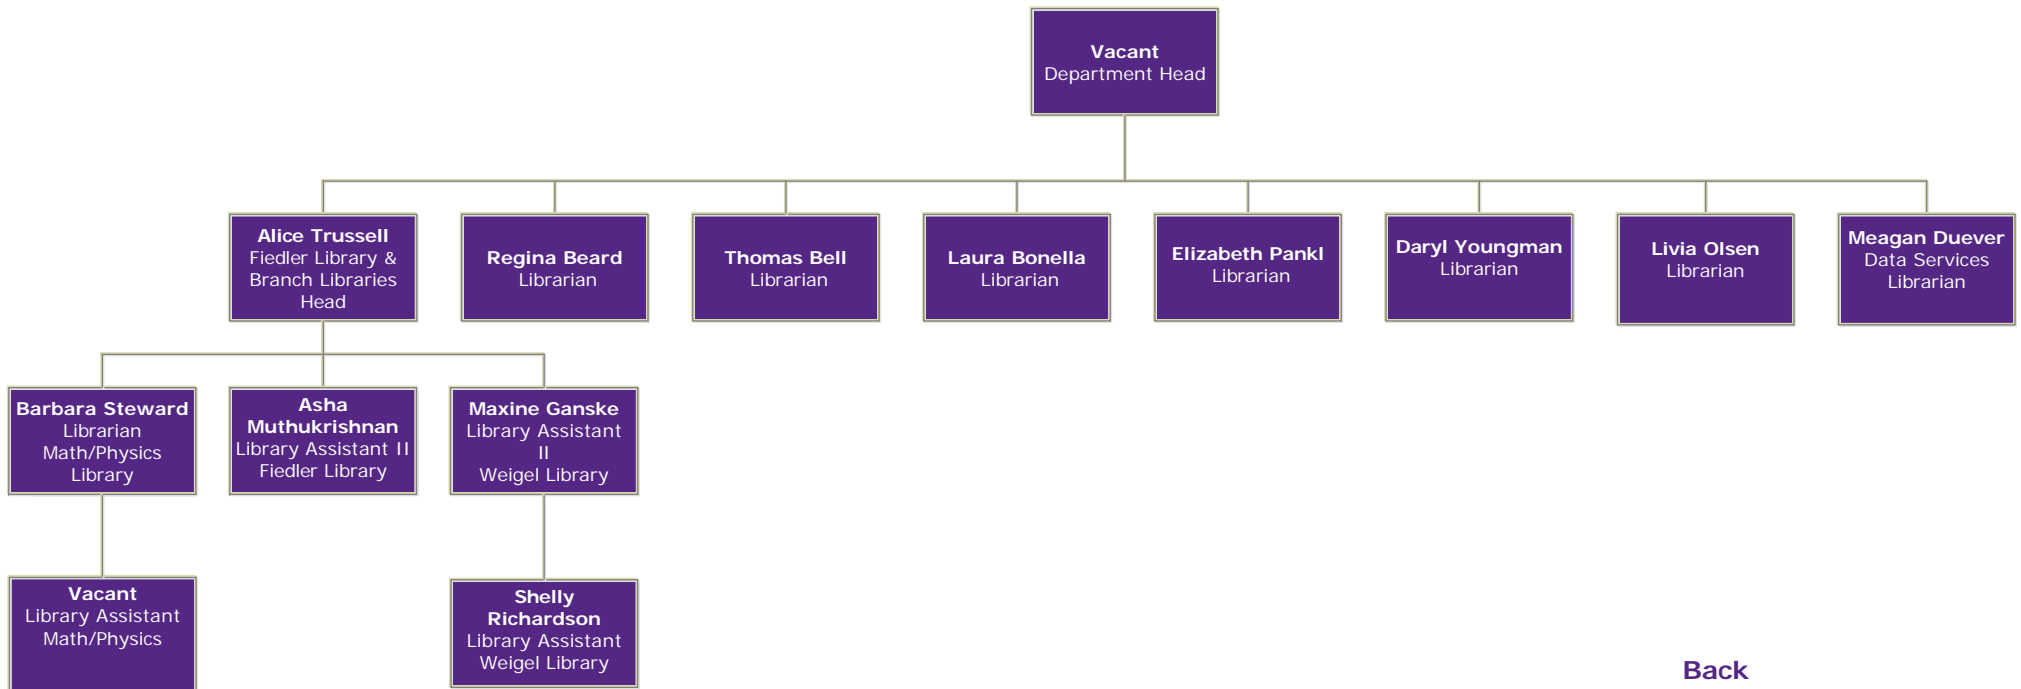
Vacant
Department Head

Alice Trussell
Fiedler Library & Branch Libraries Head

Regina Beard
Librarian

Thomas Bell
Librarian

Laura Bonella
Librarian

Elizabeth Pankl
Librarian

Daryl Youngman
Librarian

Livia Olsen
Librarian

Meagan Duever
Data Services Librarian

Barbara Steward
Librarian Math/Physics Library

Asha Muthukrishnan
Library Assistant II Fiedler Library

Maxine Ganske
Library Assistant II Weigel Library

Vacant
Library Assistant Math/Physics

Shelly Richardson
Library Assistant Weigel Library

Back